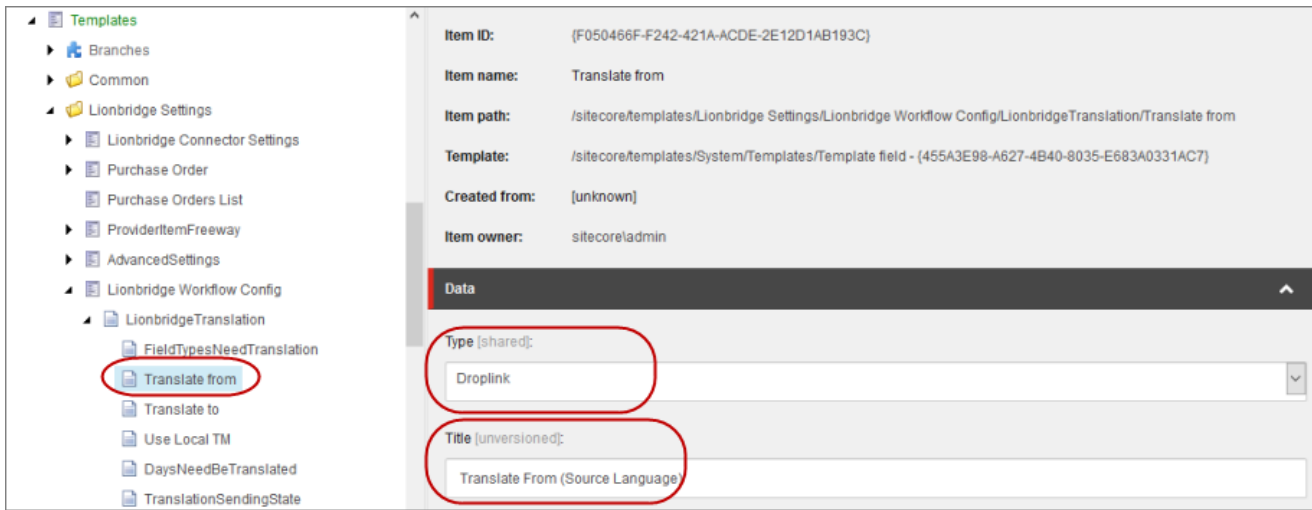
Templates
Branches
Common
Lionbridge Settings
Lionbridge Connector Settings
Purchase Order
Purchase Orders List
ProviderItemFreeway
AdvancedSettings
Lionbridge Workflow Config
LionbridgeTranslation
FieldTypesNeedTranslation
Translate from
Translate to
Use Local TM
DaysNeedBeTranslated
TranslationSendingState

| Item ID: | {F050466F-F242-421A-ACDE-2E12D1AB193C} |
|---|---|
| Item name: | Translate from |
| Item path: | /sitecore/templates/Lionbridge Settings/Lionbridge Workflow Config/LionbridgeTranslation/Translate from |
| Template: | /sitecore/templates/System/Templates/Template field - {455A3E98-A627-4B40-8035-E683A0331AC7} |
| Created from: | [unknown] |
| Item owner: | sitecore\admin |

Data

Type [shared]:
Droplink

Title [unversioned]:
Translate From (Source Language)